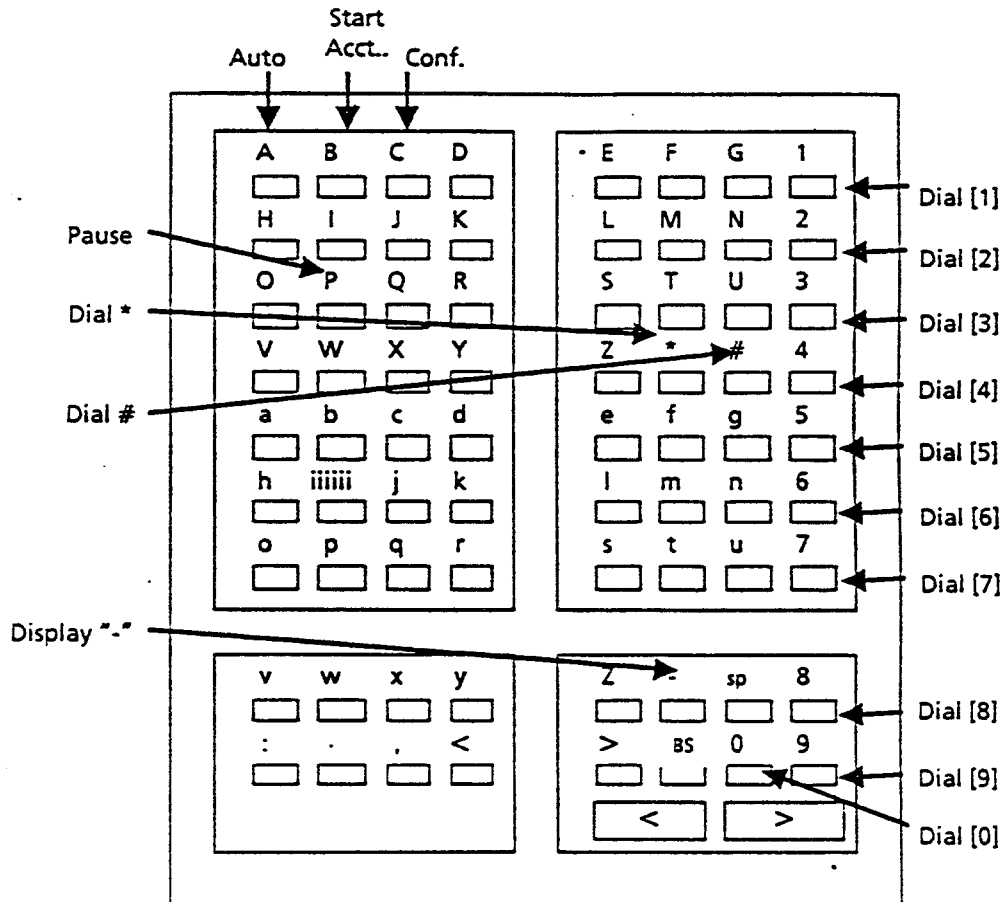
Start
Auto Acct.. Conf.

A B C D
H I J K
O P Q R
V W X Y
a b c d
h iiiiii j k
o p q r

E F G 1
L M N 2
S T U 3
Z * # 4
e f g 5
l m n 6
s t u 7

Pause
Dial *
Dial #

Dial [1]
Dial [2]
Dial [3]
Dial [4]
Dial [5]
Dial [6]
Dial [7]

Display "-"

v w x y
: . , <

Z - sp 8
> BS 0 9
< >

Dial [8]
Dial [9]
Dial [0]